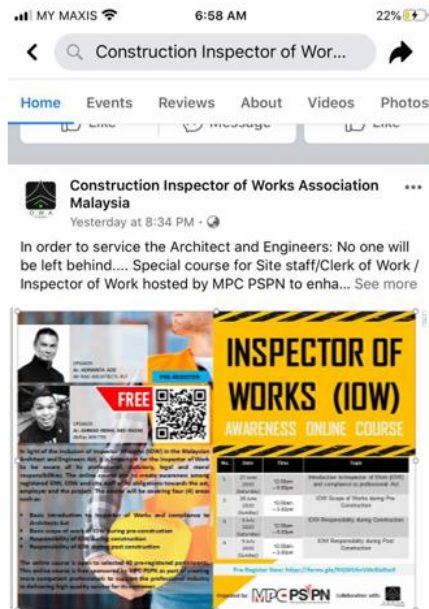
MY MAXIS 6:58 AM 22%

Construction Inspector of Wor...

Home Events Reviews About Videos Photos

Like Message Like

Construction Inspector of Works Association Malaysia
Yesterday at 8:34 PM ·

In order to service the Architect and Engineers: No one will be left behind.... Special course for Site staff/Clerk of Work / Inspector of Work hosted by MPC PSPN to enha... See more

FREE

PRE-REGISTER

INSPECTOR OF WORKS (IOW)
AWARENESS ONLINE COURSE

| No. | Date | Time | Topic |
|---|---|---|---|
| 1 | 27 June 2020 (Saturday) | 10.00am – 4.00pm | Introduction to Inspector of Work (IOW) and compliance to professional Act |
| 2 | 28 June 2020 (Sunday) | 10.00am – 4.00pm | IOW Scope of Works during Pre Construction |
| 3 | 4 July 2020 (Saturday) | 10.00am – 4.00pm | IOW Responsibility during Construction |
| 4 | 5 July 2020 (Sunday) | 10.00am – 4.00pm | IOW Responsibility during Post Construction |

Pre Register Here: https://forms.gle/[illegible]

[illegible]

MPC PSPN